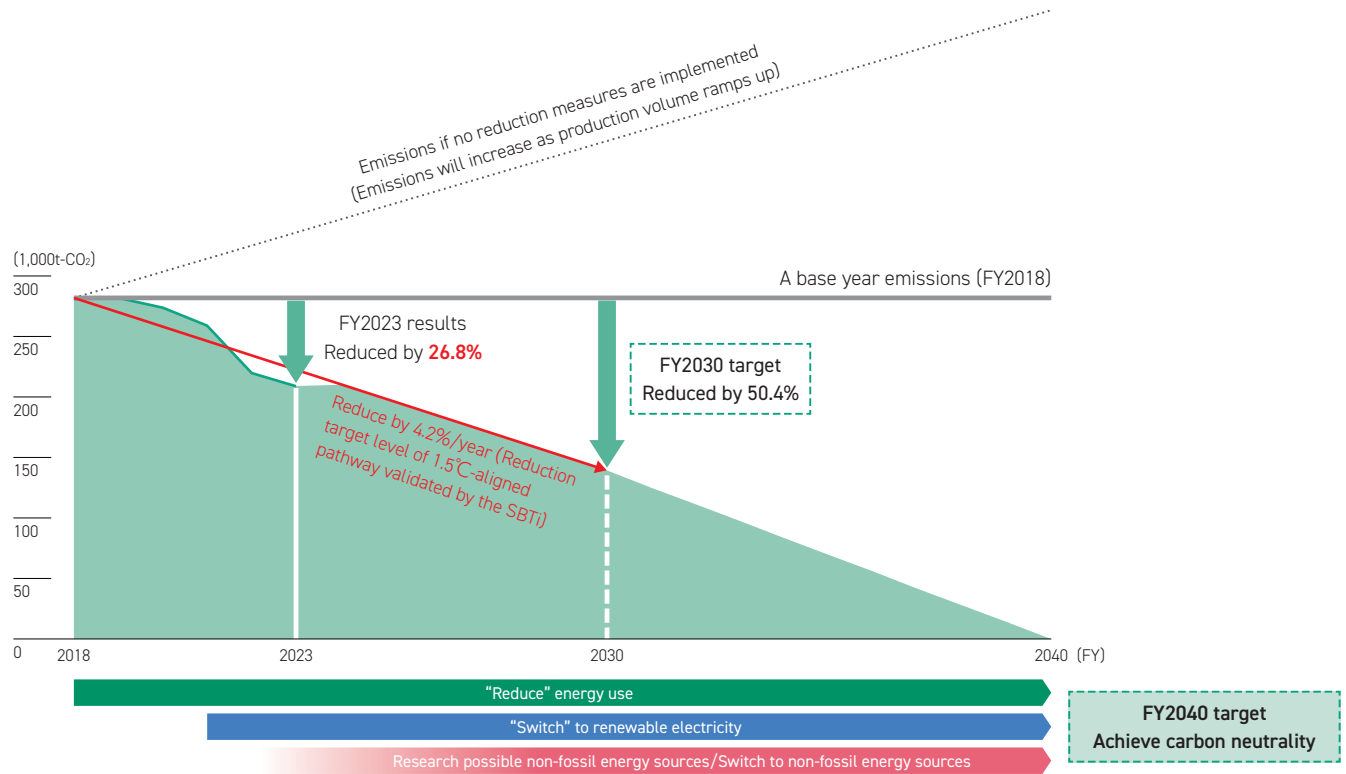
Emissions if no reduction measures are implemented
(Emissions will increase as production volume ramps up)

(1,000t-CO₂)

300

250

200

150

100

50

0

A base year emissions (FY2018)

FY2023 results
Reduced by **26.8%**

FY2030 target
Reduced by 50.4%

Reduce by 4.2%/year (Reduction target level of 1.5℃-aligned pathway validated by the SBTi)

2018

2023

2030

2040 (FY)

“Reduce” energy use

“Switch” to renewable electricity

Research possible non-fossil energy sources/Switch to non-fossil energy sources

FY2040 target
Achieve carbon neutrality